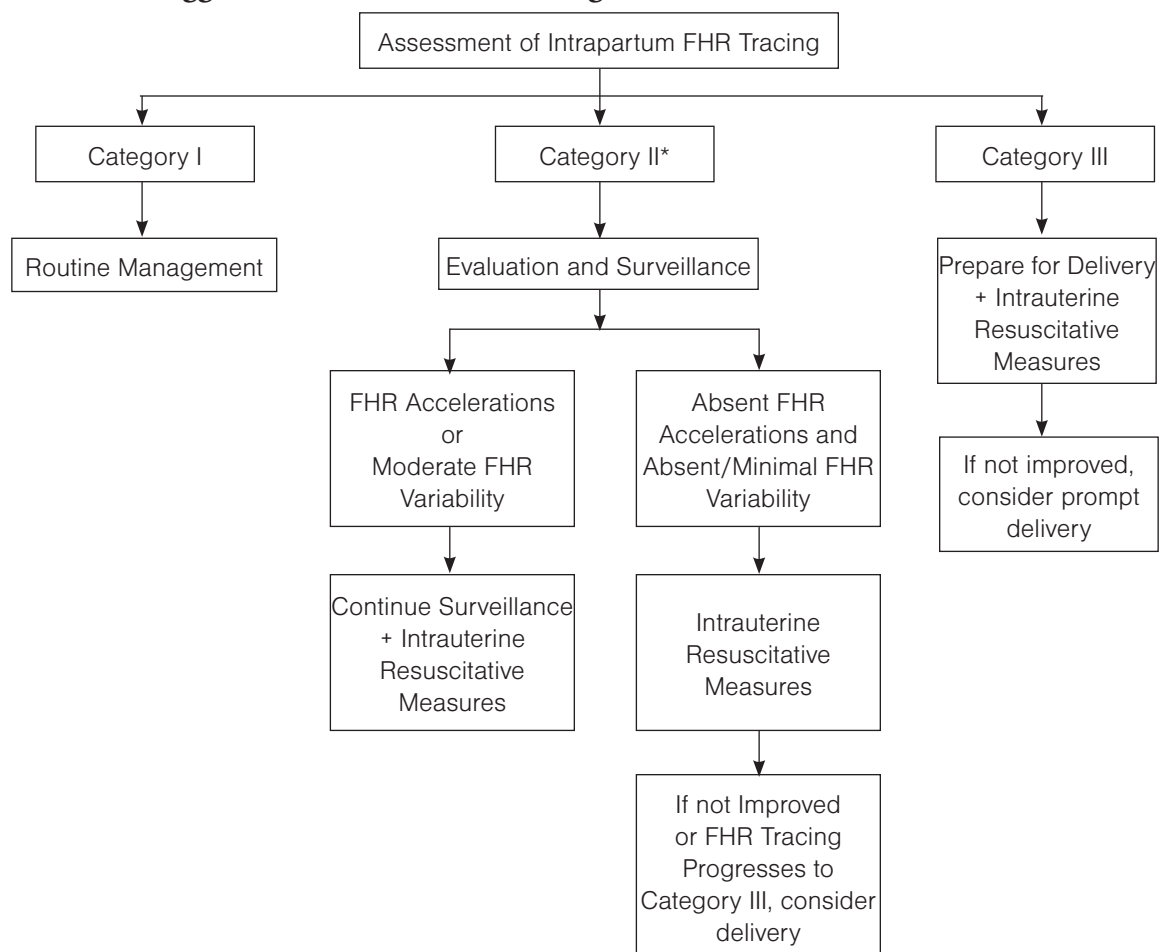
Assessment of Intrapartum FHR Tracing

Category I

Category II*

Category III

Routine Management

Evaluation and Surveillance

Prepare for Delivery + Intrauterine Resuscitative Measures

FHR Accelerations or Moderate FHR Variability

Absent FHR Accelerations and Absent/Minimal FHR Variability

If not improved, consider prompt delivery

Continue Surveillance + Intrauterine Resuscitative Measures

Intrauterine Resuscitative Measures

If not Improved or FHR Tracing Progresses to Category III, consider delivery